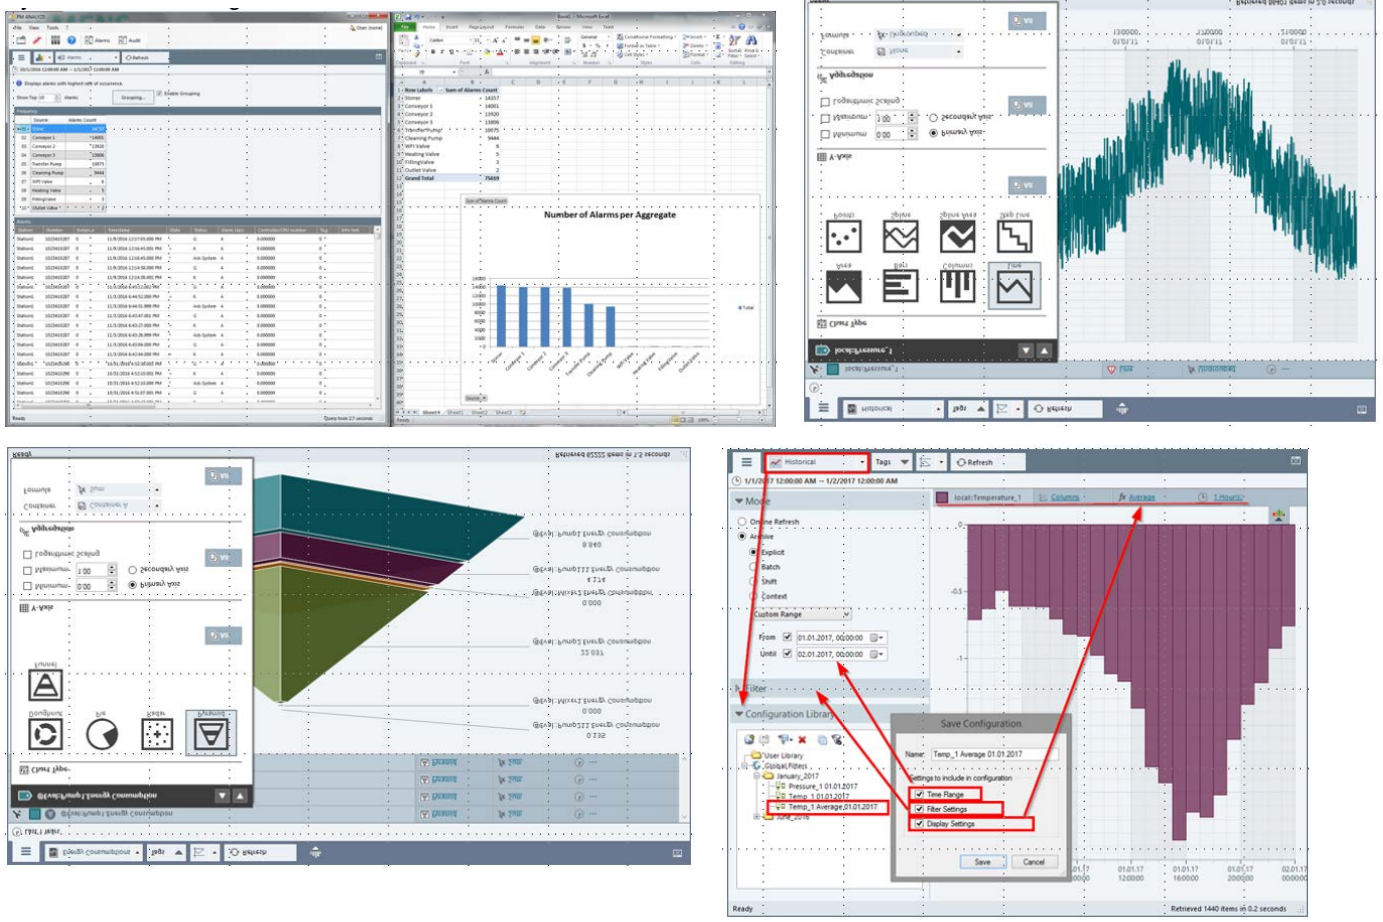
PM ANALYZE

Number of Alarms per Aggregate

| Row Labels | Sum of Alarms Count |
|---|---|
| Stonec | 14357 |
| Conveyor 1 | 14001 |
| Conveyor 2 | 13920 |
| Conveyor 3 | 13806 |
| Transfer Pump | 10075 |
| Cleaning Pump | 9444 |
| WFI Valve | 6 |
| Heating Valve | 5 |
| FillingValve | 3 |
| Outlet Valve | 2 |
| Grand Total | 75659 |

Chart Type
Area
Bars
Column
Line
Points
Spline
Spline Area
Step Line
Y-Axis
Minimum
Maximum
Logarithmic Scaling
Primary Axis
Secondary Axis
Aggregation
Contiguous
Formula
Historical
Refresh

Chart Type
Doughnut
Pie
Radar
Pyramid
Funnel
Y-Axis
Primary Axis
Secondary Axis
Logarithmic Scaling
Aggregation
Refresh
Ready

Historical
Tags
Refresh
1/1/2017 12:00:00 AM → 1/2/2017 12:00:00 AM
Mode
Online Refresh
Archive
Explicit
Batch
Shift
Context
Custom Range
From 01.01.2017, 00:00:00
Until 02.01.2017, 00:00:00
Filter
Configuration Library
User Library
Global Filters
January_2017
Pressure_1 01.01.2017
Temp_1 01.01.2017
Temp_1 Average 01.01.2017
June_2016
local::Temperature_1
Column
Average
1 Hours
Save Configuration
Name Temp_1 Average 01.01.2017
Settings to include in configuration
Time Range
Filter Settings
Display Settings
Save
Cancel
Ready
Retrieved 1440 items in 0.2 seconds